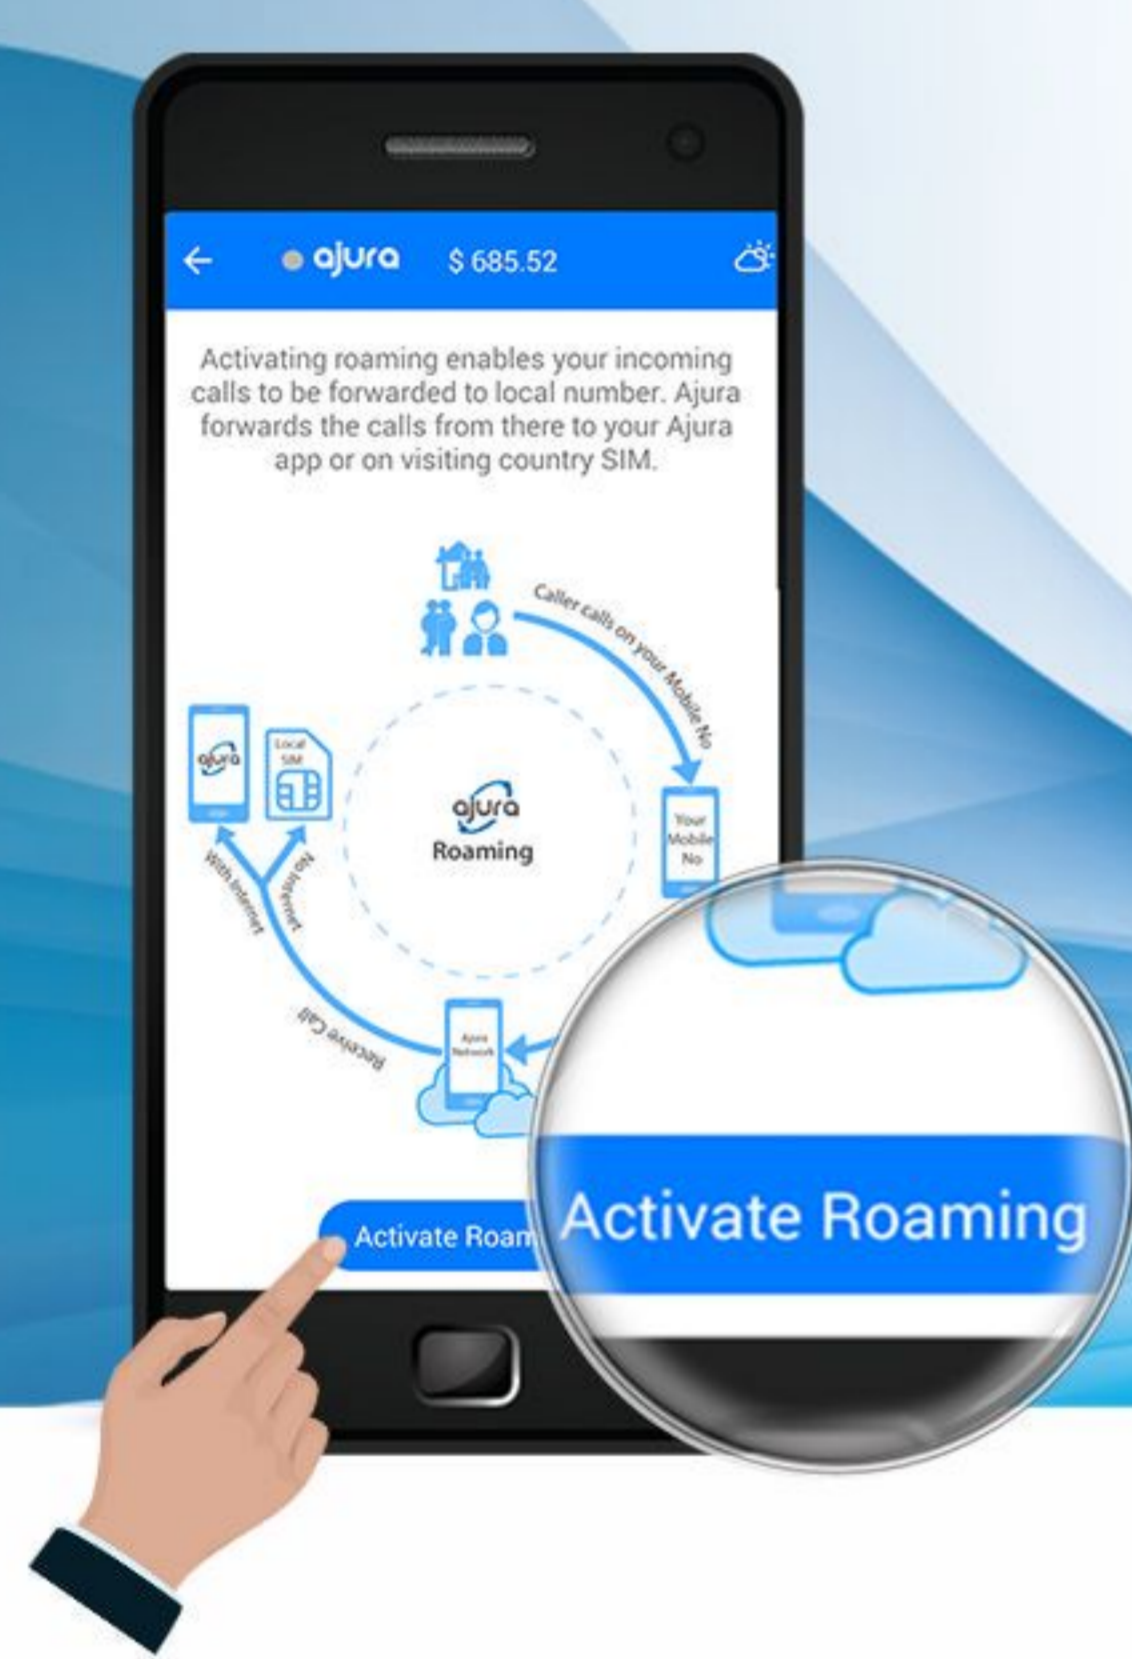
ajura $ 685.52

Activating roaming enables your incoming calls to be forwarded to local number. Ajura forwards the calls from there to your Ajura app or on visiting country SIM.

Caller calls on your Mobile No

Your Mobile No

Ajura Network

Receive Call

With Internet

No Internet

Local SIM

ajura

ajura
Roaming

Activate Roam

Activate Roaming